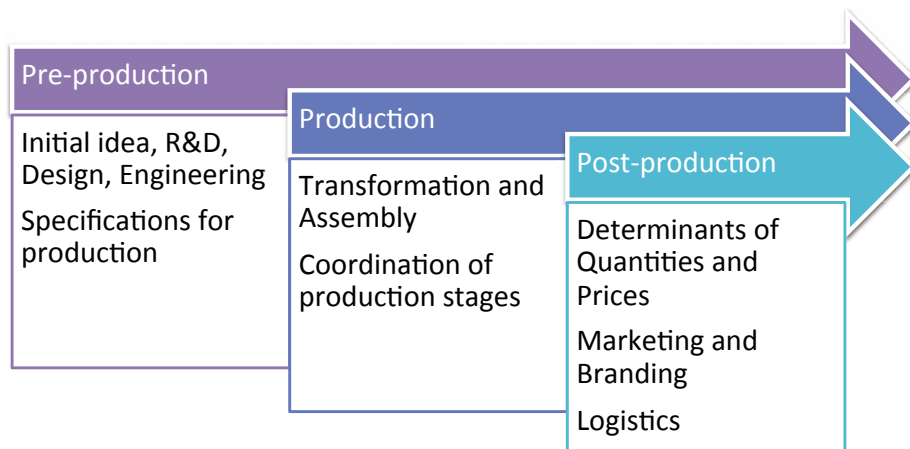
Pre-production

Initial idea, R&D, Design, Engineering

Specifications for production

Production

Transformation and Assembly

Coordination of production stages

Post-production

Determinants of Quantities and Prices

Marketing and Branding

Logistics